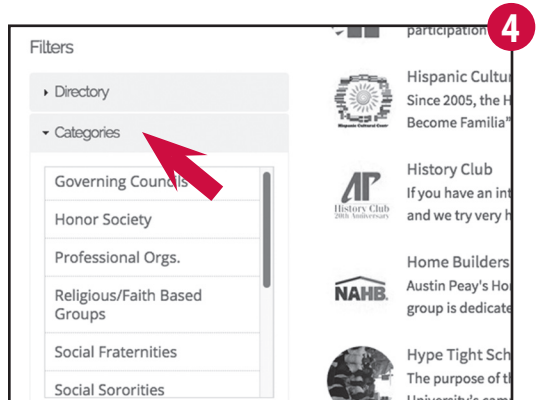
4

Filters

Directory

Categories

Governing Councils

Honor Society

Professional Orgs.

Religious/Faith Based Groups

Social Fraternities

Social Sororities

participation

Hispanic Cultu
Since 2005, the H
Become Familia"

History Club
If you have an int
and we try very h

Home Builders
Austin Peay's Ho
group is dedicat

Hype Tight Sch
The purpose of t
University's com

Hispanic Cultural Center

AP
History Club
20th Anniversary

NAHB.